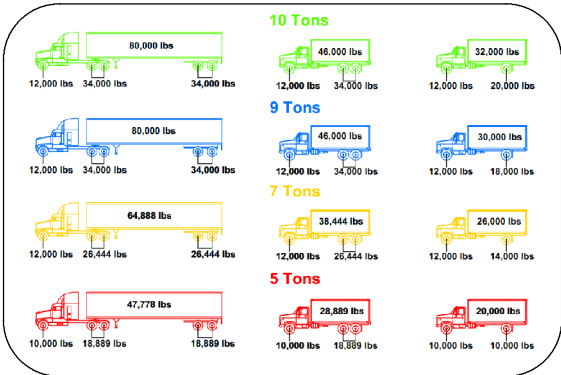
10 Tons

80,000 lbs

12,000 lbs 34,000 lbs 34,000 lbs

46,000 lbs

12,000 lbs 34,000 lbs

32,000 lbs

12,000 lbs 20,000 lbs

9 Tons

80,000 lbs

12,000 lbs 34,000 lbs 34,000 lbs

46,000 lbs

12,000 lbs 34,000 lbs

30,000 lbs

12,000 lbs 18,000 lbs

7 Tons

64,888 lbs

12,000 lbs 26,444 lbs 26,444 lbs

38,444 lbs

12,000 lbs 26,444 lbs

26,000 lbs

12,000 lbs 14,000 lbs

5 Tons

47,778 lbs

10,000 lbs 18,889 lbs 18,889 lbs

28,889 lbs

10,000 lbs 18,889 lbs

20,000 lbs

10,000 lbs 10,000 lbs